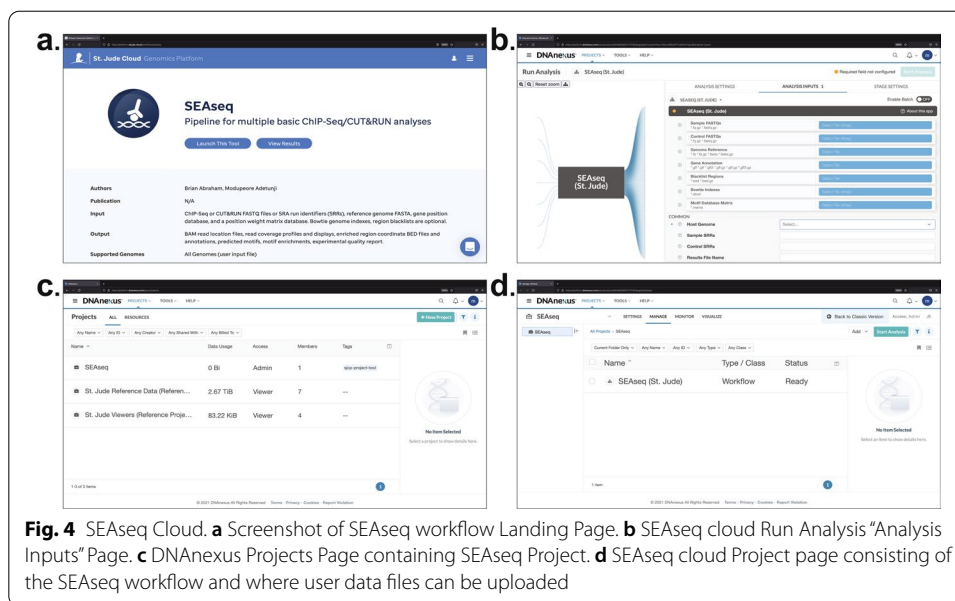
a.

St. Jude Cloud Genomics Platform

SEAseq

Pipeline for multiple basic ChIP-Seq/CUT&RUN analyses

Launch This Tool

View Results

| | |
|---|---|
| Authors | Brian Abraham, Modupeore Adetunji |
| Publication | N/A |
| Input | ChIP-Seq or CUT&RUN FASTQ files or SRA run identifiers (SRRs), reference genome FASTA, gene position database, and a position weight matrix database. Bowtie genome indexes, region blacklists are optional. |
| Output | BAM read location files, read coverage profiles and displays, enriched region coordinate BED files and annotations, predicted motifs, motif enrichments, experimental quality report. |
| Supported Genomes | All Genomes (user input file) |

b.

DNAnexus PROJECTS TOOLS HELP

Run Analysis SEAseq (St. Jude)

Required field not configured

Reset zoom

ANALYSIS SETTINGS ANALYSIS INPUTS STAGE SETTINGS

SEAseq (St. Jude)

Enable Batch

SEAseq (St. Jude)

About this app

Sample FASTQs

Control FASTQs

Genomic Reference

Gene Annotation

Blacklist Regions

Bowtie Indexes

Motif Database Matrix

COMMON

Host Genome

Select...

Sample SRRs

Control SRRs

Results File Name

c.

DNAnexus PROJECTS TOOLS HELP

Projects ALL RESOURCES

+ New Project

Any Name Any ID Any Creator Any Shared With Any Billed To

| Name | Data Usage | Access | Members | Tags |
|---|---|---|---|---|
| SEAseq | 0 Bi | Admin | 1 | |
| St. Jude Reference Data (Referen... | 2.67 TiB | Viewer | 7 | -- |
| St. Jude Viewers (Reference Proje... | 83.22 KiB | Viewer | 4 | -- |

No Item Selected

Select a project to show details here.

1-3 of 3 items

© 2021 DNAnexus All Rights Reserved · Terms · Privacy · Cookies · Report Violation

d.

DNAnexus PROJECTS TOOLS HELP

SEAseq SETTINGS MANAGE MONITOR VISUALIZE

Back to Classic Version

Add Start Analysis

SEAseq

All Projects › SEAseq

Current Folder Only Any Name Any ID Any Type Any Class

| Name | Type / Class | Status |
|---|---|---|
| SEAseq (St. Jude) | Workflow | Ready |

No Item Selected

Select an item to show details here.

1 item

© 2021 DNAnexus All Rights Reserved · Terms · Privacy · Cookies · Report Violation

**Fig. 4** SEAseq Cloud. **a** Screenshot of SEAseq workflow Landing Page. **b** SEAseq cloud Run Analysis "Analysis Inputs" Page. **c** DNAnexus Projects Page containing SEAseq Project. **d** SEAseq cloud Project page consisting of the SEAseq workflow and where user data files can be uploaded